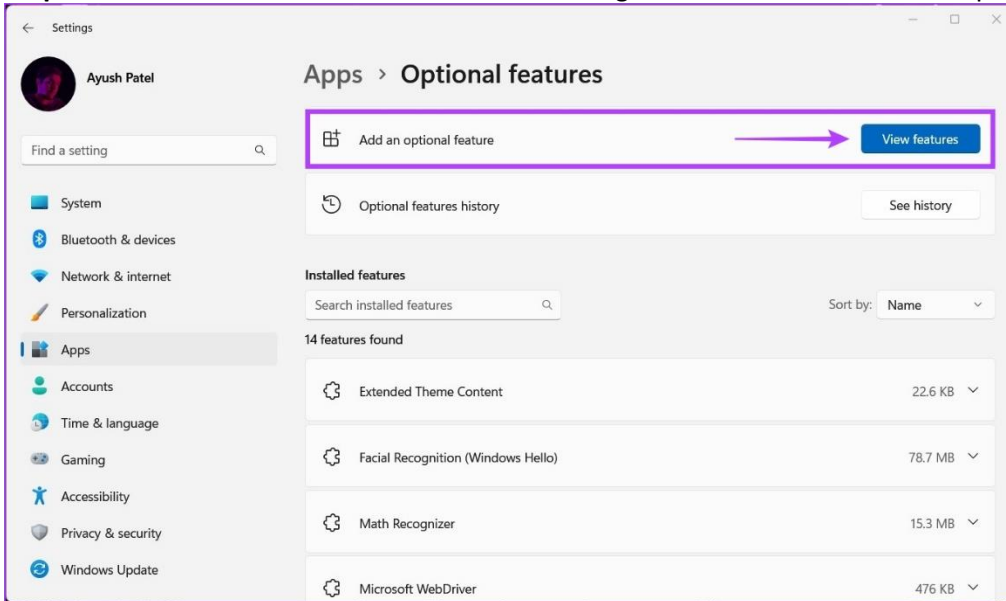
Settings

Ayush Patel

Find a setting

System
Bluetooth & devices
Network & internet
Personalization
Apps
Accounts
Time & language
Gaming
Accessibility
Privacy & security
Windows Update

Apps › Optional features

Add an optional feature
View features

Optional features history
See history

Installed features

Search installed features

Sort by: Name

14 features found

Extended Theme Content 22.6 KB

Facial Recognition (Windows Hello) 78.7 MB

Math Recognizer 15.3 MB

Microsoft WebDriver 476 KB